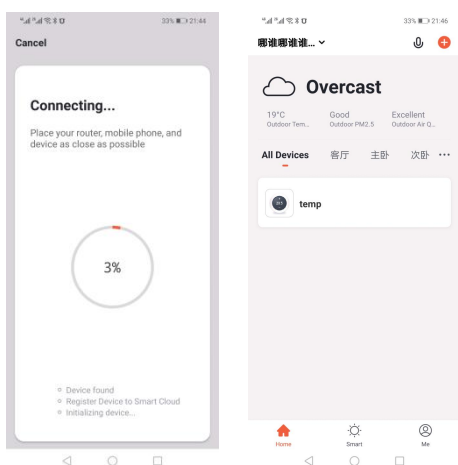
33% 21:44

Cancel

Connecting...

Place your router, mobile phone, and device as close as possible

3%

Device found
Register Device to Smart Cloud
Initializing device...

33% 21:46

哪谁哪谁谁...

Overcast

19°C
Outdoor Tem...

Good
Outdoor PM2.5

Excellent
Outdoor Air Q...

All Devices 客厅 主卧 次卧 ···

temp

Home
Smart
Me